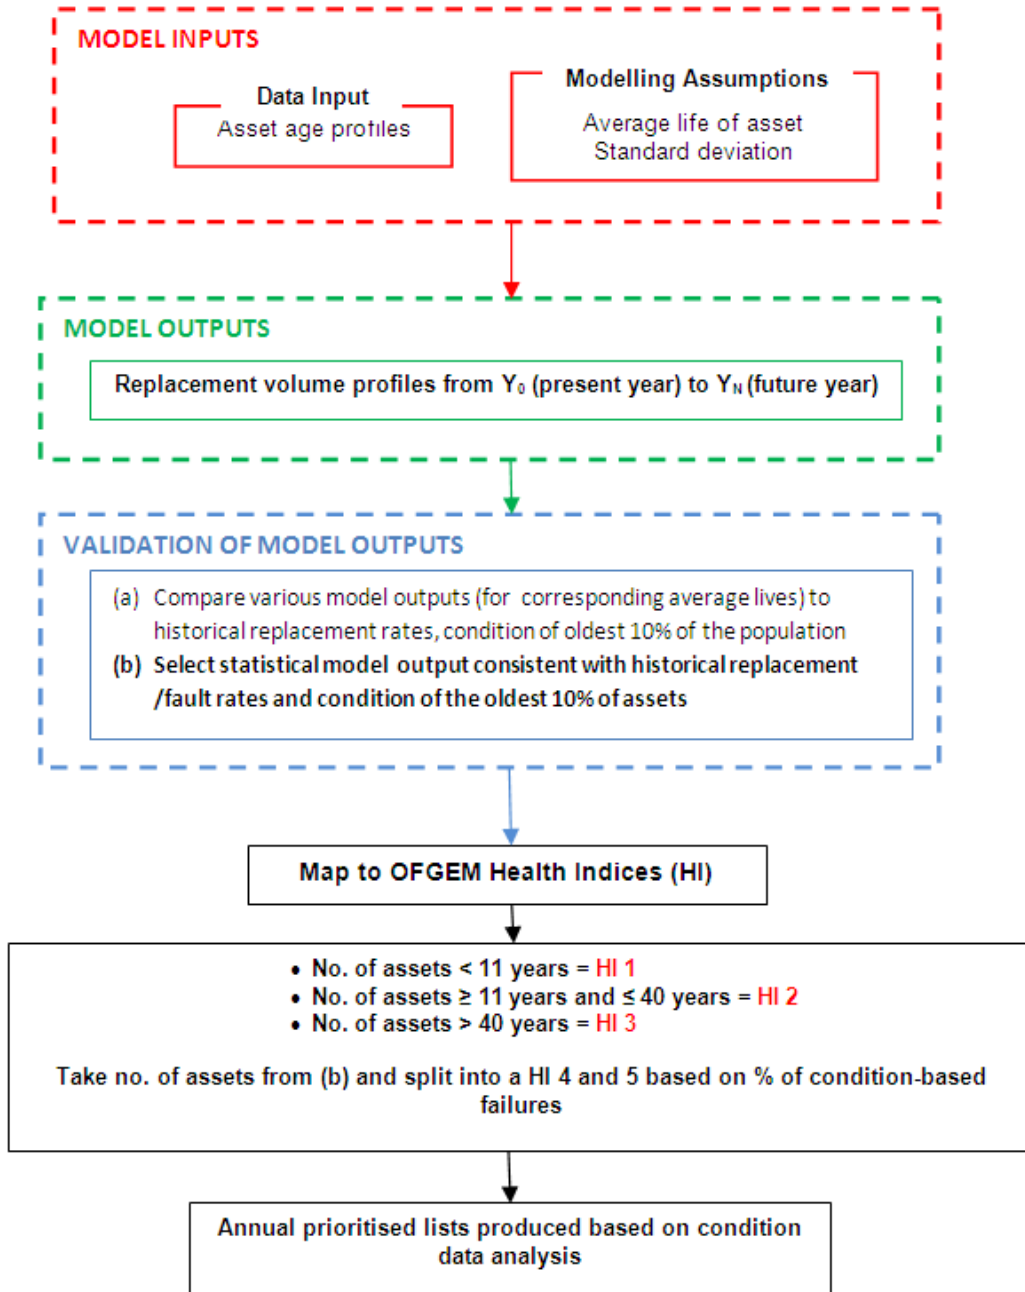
MODEL INPUTS

Data Input
Asset age profiles

Modelling Assumptions
Average life of asset
Standard deviation

MODEL OUTPUTS

Replacement volume profiles from $Y_0$ (present year) to $Y_N$ (future year)

VALIDATION OF MODEL OUTPUTS

(a) Compare various model outputs (for corresponding average lives) to historical replacement rates, condition of oldest 10% of the population
(b) Select statistical model output consistent with historical replacement /fault rates and condition of the oldest 10% of assets

Map to OFGEM Health Indices (HI)

• No. of assets < 11 years = HI 1
• No. of assets ≥ 11 years and ≤ 40 years = HI 2
• No. of assets > 40 years = HI 3

Take no. of assets from (b) and split into a HI 4 and 5 based on % of condition-based failures

Annual prioritised lists produced based on condition data analysis